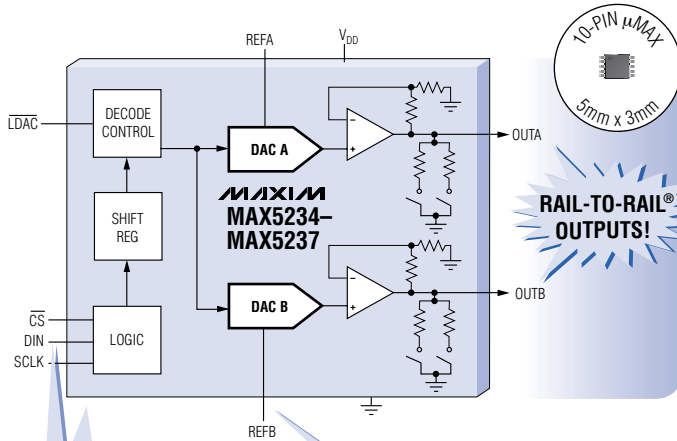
10-PIN $\mu$MAX

5mm x 3mm

REFA

$V_{DD}$

$\overline{LDAC}$

DECODE CONTROL

DAC A

OUTA

SHIFT REG

MAXIM

MAX5234–MAX5237

RAIL-TO-RAIL® OUTPUTS!

DAC B

OUTB

$\overline{CS}$

DIN

SCLK

LOGIC

REFB